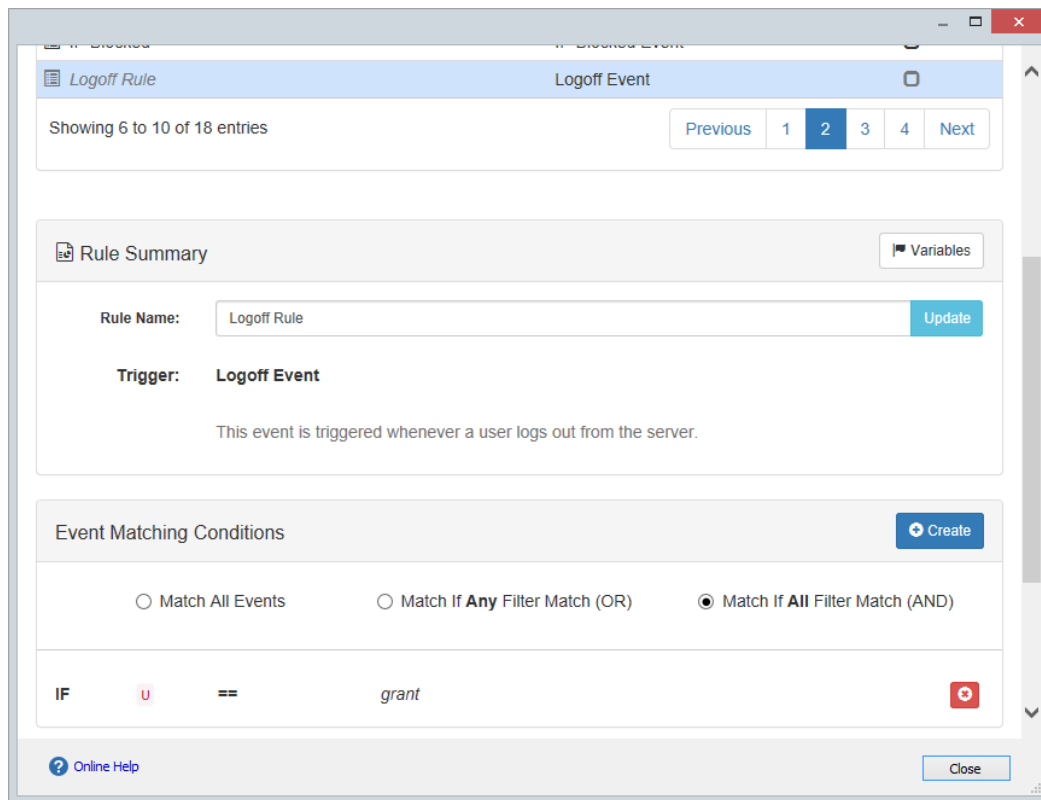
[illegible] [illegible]

Logoff Rule | Logoff Event

Showing 6 to 10 of 18 entries

Previous 1 2 3 4 Next

Rule Summary

Variables

Rule Name: Logoff Rule Update

Trigger: Logoff Event

This event is triggered whenever a user logs out from the server.

Event Matching Conditions

Create

Match All Events Match If **Any** Filter Match (OR) Match If **All** Filter Match (AND)

IF U == *grant*

Online Help

Close